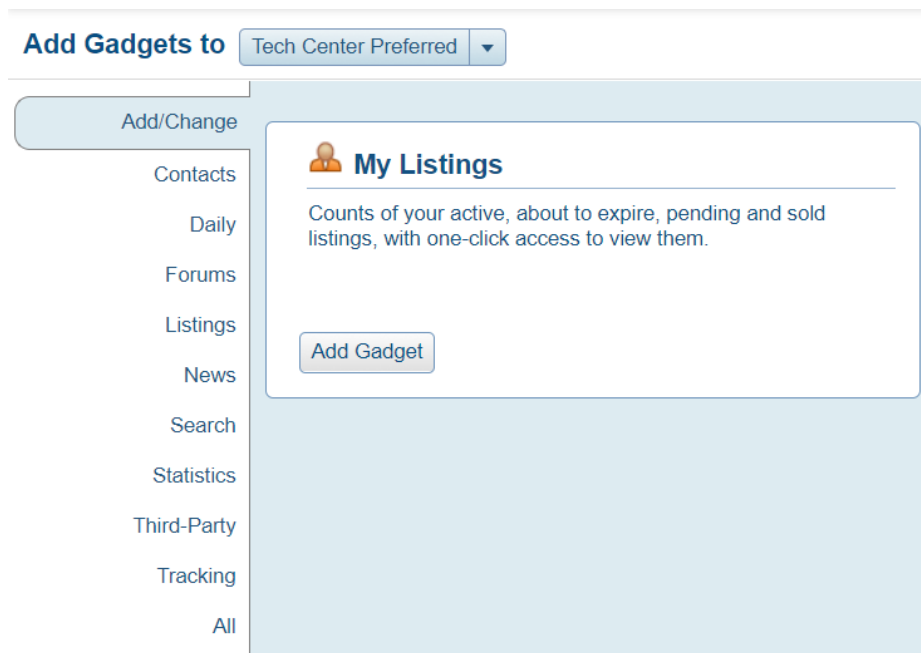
Add Gadgets to Tech Center Preferred

Add/Change
Contacts
Daily
Forums
Listings
News
Search
Statistics
Third-Party
Tracking
All

My Listings

Counts of your active, about to expire, pending and sold listings, with one-click access to view them.

Add Gadget